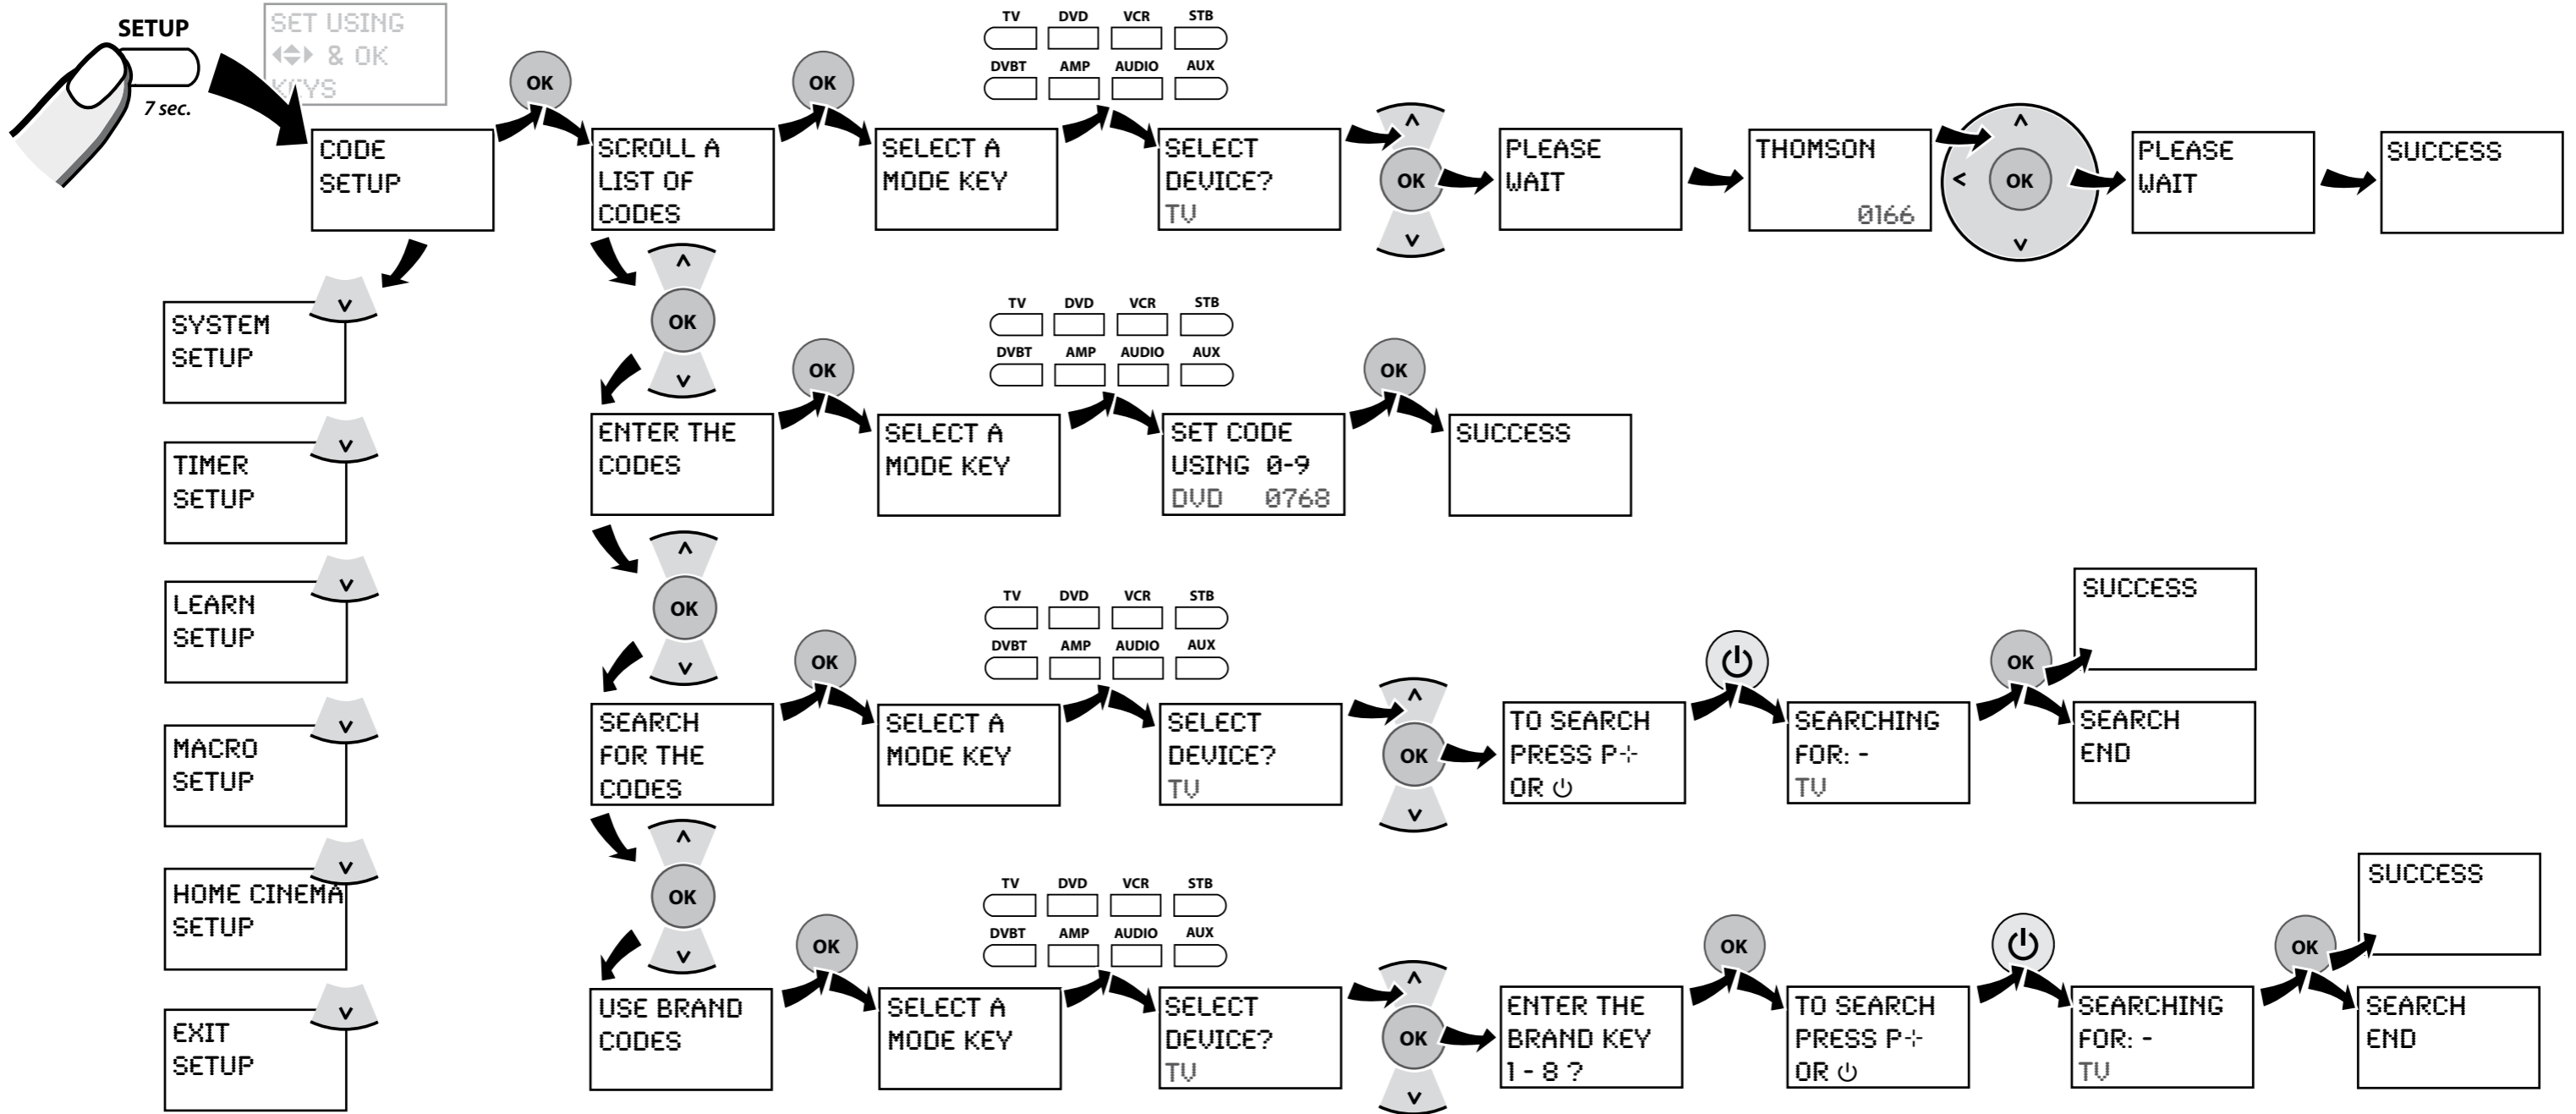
SETUP
7 sec.
SET USING ◀▲▼▶ & OK KEYS
CODE SETUP
OK
SCROLL A LIST OF CODES
OK
SELECT A MODE KEY
TV DVD VCR STB
DVBT AMP AUDIO AUX
SELECT DEVICE? TV
^
OK
v
PLEASE WAIT
THOMSON 0166
^
<
OK
v
PLEASE WAIT
SUCCESS

v
SYSTEM SETUP
^
OK
v
ENTER THE CODES
OK
SELECT A MODE KEY
TV DVD VCR STB
DVBT AMP AUDIO AUX
SET CODE USING 0-9 DVD 0768
OK
SUCCESS

v
TIMER SETUP
v
LEARN SETUP
^
OK
v
SEARCH FOR THE CODES
OK
SELECT A MODE KEY
TV DVD VCR STB
DVBT AMP AUDIO AUX
SELECT DEVICE? TV
^
OK
v
TO SEARCH PRESS P+ OR ⏻
⏻
SEARCHING FOR: - TV
OK
SUCCESS
SEARCH END

v
MACRO SETUP
v
HOME CINEMA SETUP
^
OK
v
USE BRAND CODES
OK
SELECT A MODE KEY
TV DVD VCR STB
DVBT AMP AUDIO AUX
SELECT DEVICE? TV
^
OK
v
ENTER THE BRAND KEY 1 - 8 ?
OK
TO SEARCH PRESS P+ OR ⏻
⏻
SEARCHING FOR: - TV
OK
SUCCESS
SEARCH END

v
EXIT SETUP